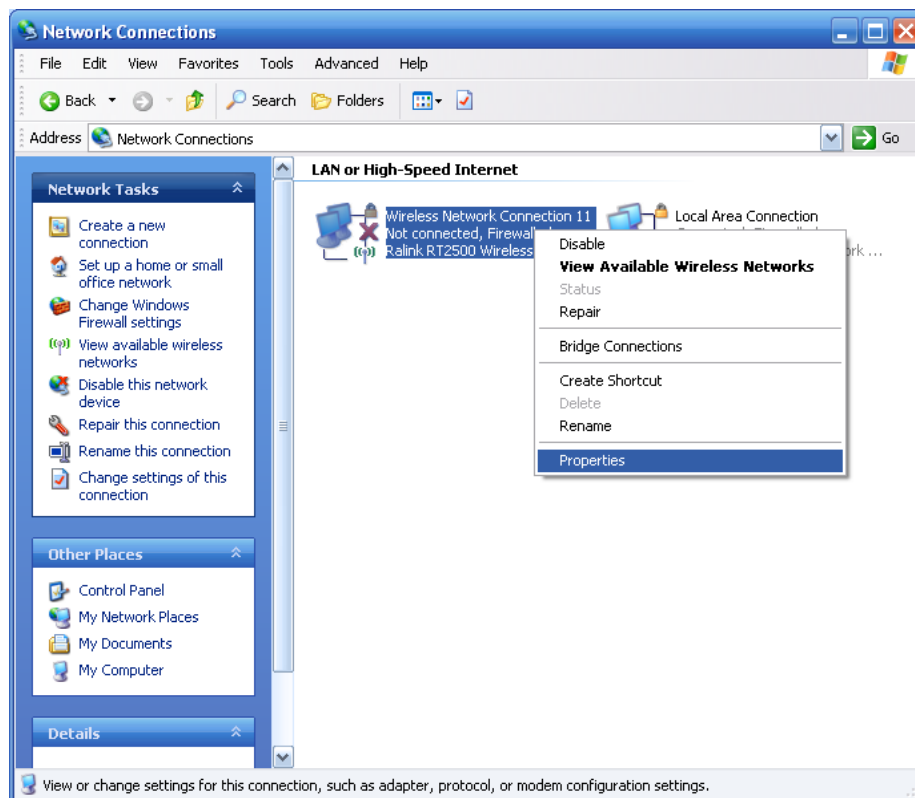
Network Connections

File Edit View Favorites Tools Advanced Help

Back Search Folders

Address Network Connections Go

Network Tasks

Create a new connection

Set up a home or small office network

Change Windows Firewall settings

View available wireless networks

Disable this network device

Repair this connection

Rename this connection

Change settings of this connection

Other Places

Control Panel

My Network Places

My Documents

My Computer

Details

LAN or High-Speed Internet

Wireless Network Connection 11
Not connected, Firewall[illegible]
Ralink RT2500 Wireless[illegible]

Local Area Connection
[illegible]rk ...

Disable
View Available Wireless Networks
Status
Repair

Bridge Connections

Create Shortcut
Delete
Rename

Properties

View or change settings for this connection, such as adapter, protocol, or modem configuration settings.